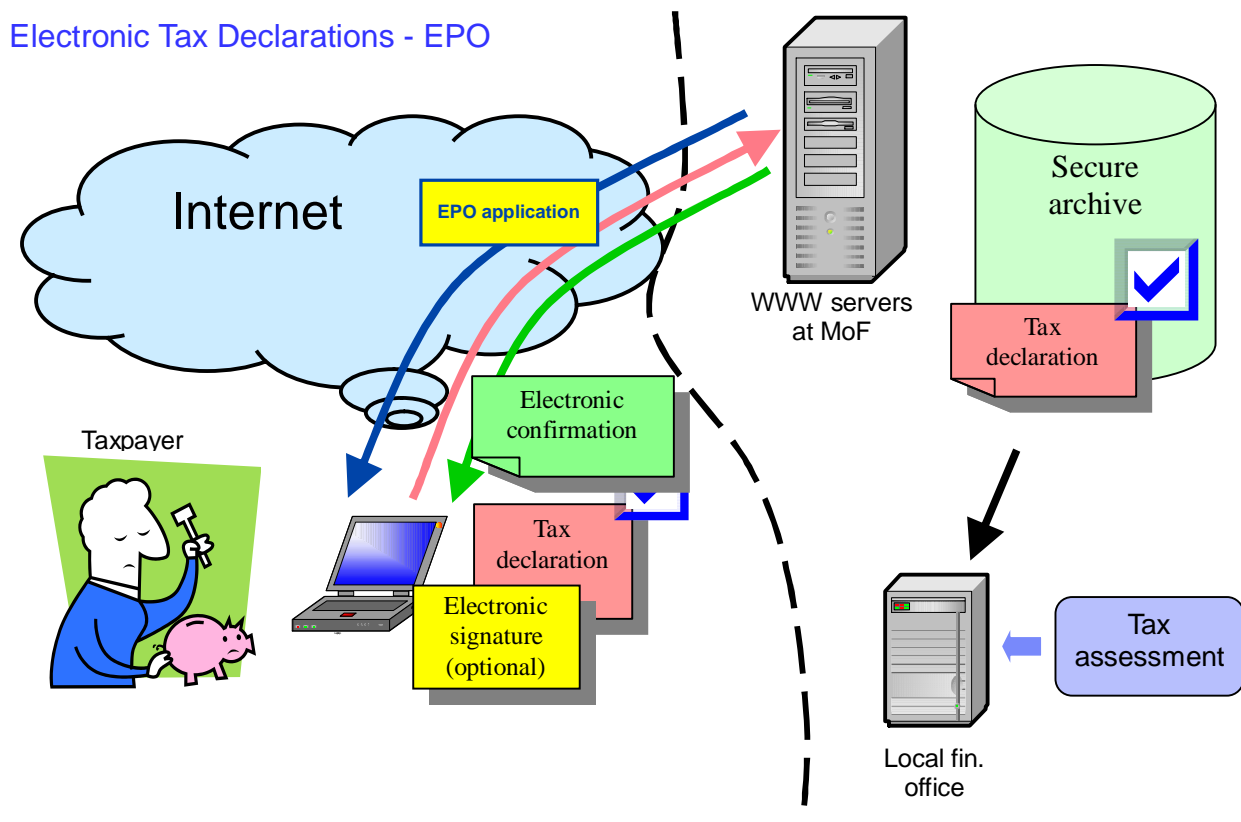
Electronic Tax Declarations - EPO

Internet

EPO application

WWW servers at MoF

Secure archive

Tax declaration

Taxpayer

Electronic confirmation

Tax declaration

Electronic signature (optional)

Local fin. office

Tax assessment